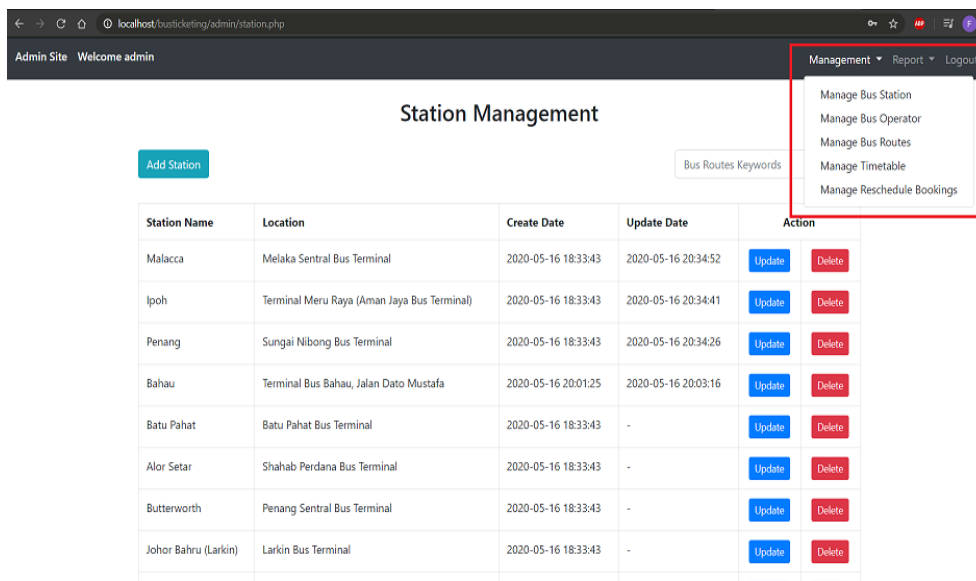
localhost/busticketing/admin/station.php

Admin Site Welcome admin

Management ▾ Report ▾ Logout

Manage Bus Station
Manage Bus Operator
Manage Bus Routes
Manage Timetable
Manage Reschedule Bookings

Station Management

Add Station

Bus Routes Keywords

| Station Name | Location | Create Date | Update Date | Action | |
|---|---|---|---|---|---|
| Malacca | Melaka Sentral Bus Terminal | 2020-05-16 18:33:43 | 2020-05-16 20:34:52 | Update | Delete |
| Ipoh | Terminal Meru Raya (Aman Jaya Bus Terminal) | 2020-05-16 18:33:43 | 2020-05-16 20:34:41 | Update | Delete |
| Penang | Sungai Nibong Bus Terminal | 2020-05-16 18:33:43 | 2020-05-16 20:34:26 | Update | Delete |
| Bahau | Terminal Bus Bahau, Jalan Dato Mustafa | 2020-05-16 20:01:25 | 2020-05-16 20:03:16 | Update | Delete |
| Batu Pahat | Batu Pahat Bus Terminal | 2020-05-16 18:33:43 | - | Update | Delete |
| Alor Setar | Shahab Perdana Bus Terminal | 2020-05-16 18:33:43 | - | Update | Delete |
| Butterworth | Penang Sentral Bus Terminal | 2020-05-16 18:33:43 | - | Update | Delete |
| Johor Bahru (Larkin) | Larkin Bus Terminal | 2020-05-16 18:33:43 | - | Update | Delete |